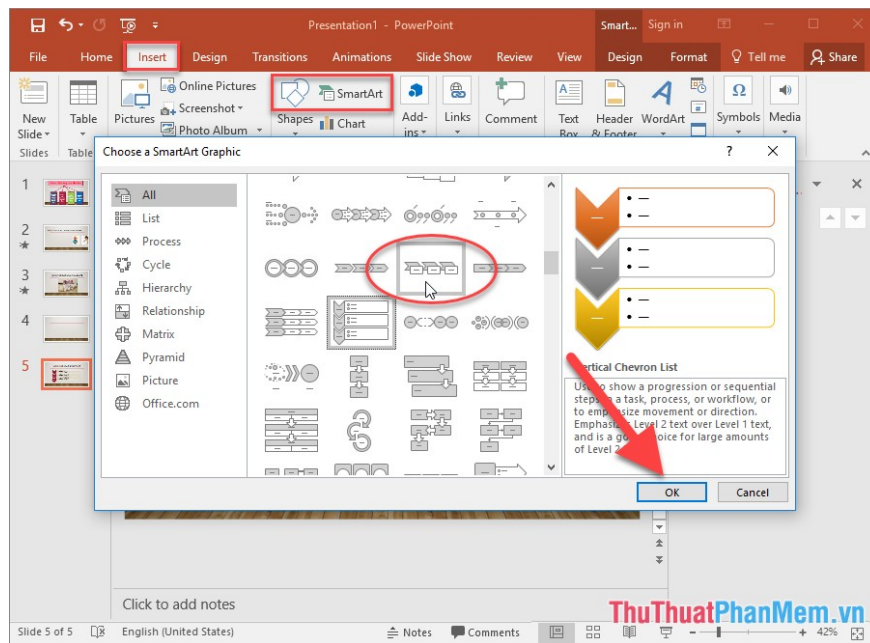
Presentation1 - PowerPoint

Smart... Sign in

File Home Insert Design Transitions Animations Slide Show Review View Design Format Tell me Share

New Slide Slides Table Tables Pictures Online Pictures Screenshot Photo Album Shapes SmartArt Chart Add-ins Links Comment Text Box Header & Footer WordArt Symbols Media

Choose a SmartArt Graphic ? ✕

All
List
Process
Cycle
Hierarchy
Relationship
Matrix
Pyramid
Picture
Office.com

ertical Chevron List

Use to show a progression or sequential steps in a task, process, or workflow, or to emphasize movement or direction. Emphasize Level 2 text over Level 1 text, and is a go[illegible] choice for large amounts of Level 2 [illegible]

OK Cancel

1
2
3
4
5

Click to add notes

Slide 5 of 5 English (United States) Notes Comments 42%

ThuThuatPhanMem.vn